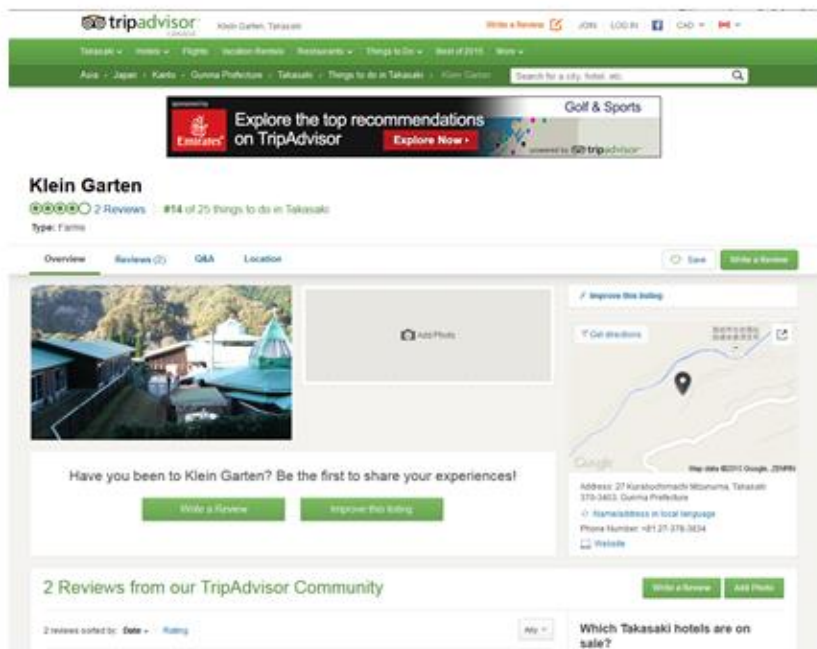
tripadvisor Klein Garten, Takasaki

Write a Review JOIN LOG IN CAD

Takasaki Hotels Flights Vacation Rentals Restaurants Things to Do Best of 2015 More

Asia › Japan › Kanto › Gunma Prefecture › Takasaki › Things to do in Takasaki › Klein Garten

Search for a city, hotel, etc.

Emirates Explore the top recommendations on TripAdvisor Explore Now › Golf & Sports powered by tripadvisor

Klein Garten

2 Reviews | #14 of 25 things to do in Takasaki

Type: Farms

Overview Reviews (2) Q&A Location

Save Write a Review

Add Photo

Improve this listing

Get directions

Google Map data ©2015 Google, ZENRIN

Address: 27 Kurabuchimachi Mizunuma, Takasaki 370-3403, Gunma Prefecture

Name/address in local language

Phone Number: +81 27-378-3834

Website

Have you been to Klein Garten? Be the first to share your experiences!

Write a Review Improve this listing

2 Reviews from our TripAdvisor Community

Write a Review Add Photo

2 reviews sorted by: Date Rating

Any

Which Takasaki hotels are on sale?